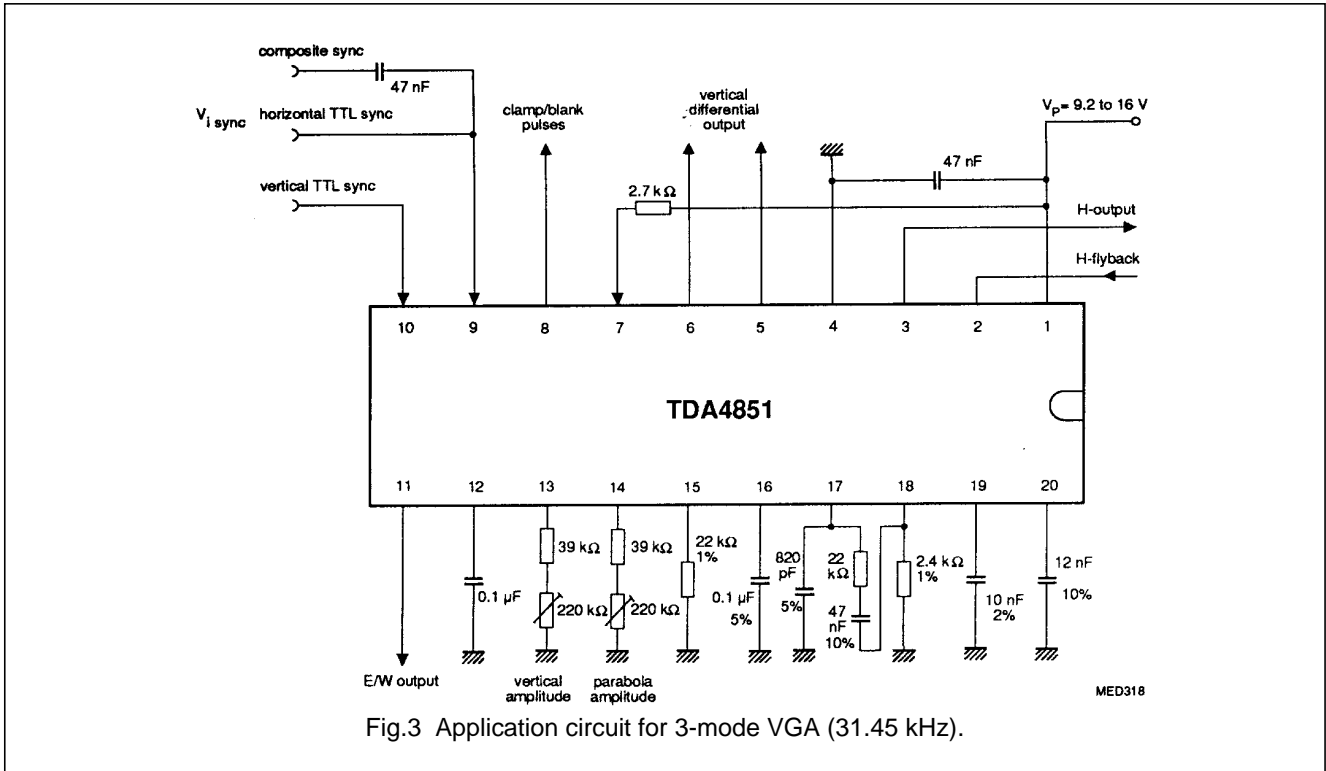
composite sync

47 nF

$V_{i\ sync}$

horizontal TTL sync

vertical TTL sync

clamp/blank pulses

vertical differential output

$V_P$ = 9.2 to 16 V

47 nF

2.7 kΩ

H-output

H-flyback

10 9 8 7 6 5 4 3 2 1

TDA4851

11 12 13 14 15 16 17 18 19 20

0.1 µF

39 kΩ

220 kΩ

39 kΩ

220 kΩ

22 kΩ 1%

0.1 µF 5%

820 pF 5%

22 kΩ

47 nF 10%

2.4 kΩ 1%

10 nF 2%

12 nF 10%

E/W output

vertical amplitude

parabola amplitude

MED318

Fig.3 Application circuit for 3-mode VGA (31.45 kHz).